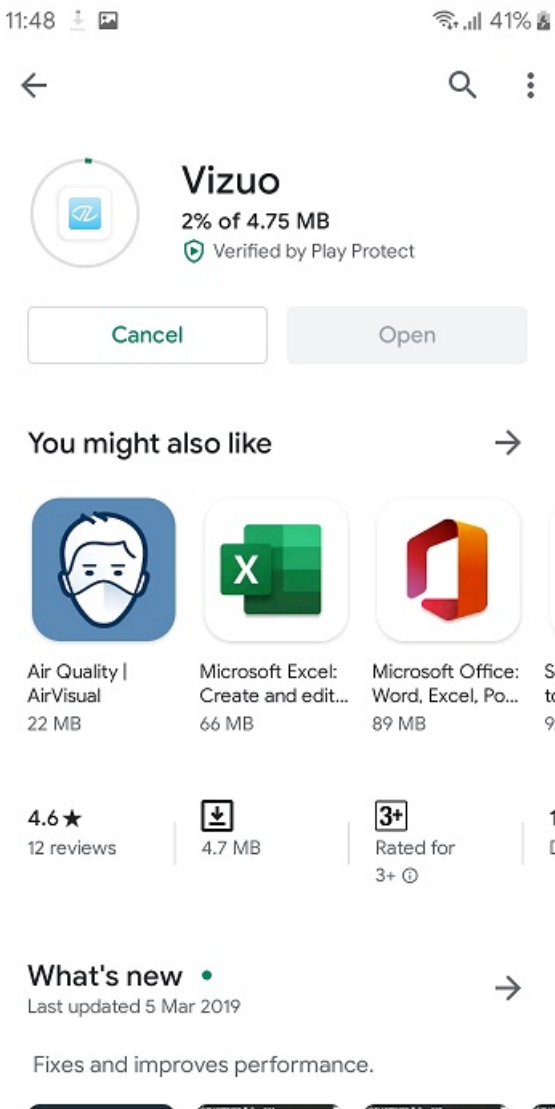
11:48 41%

Vizuo
2% of 4.75 MB
Verified by Play Protect

Cancel
Open

You might also like

X

Air Quality | AirVisual
22 MB

Microsoft Excel: Create and edit...
66 MB

Microsoft Office: Word, Excel, Po...
89 MB

S
t
9

4.6★
12 reviews

4.7 MB

3+
Rated for 3+ ⓘ

1
D

What's new •
Last updated 5 Mar 2019

Fixes and improves performance.